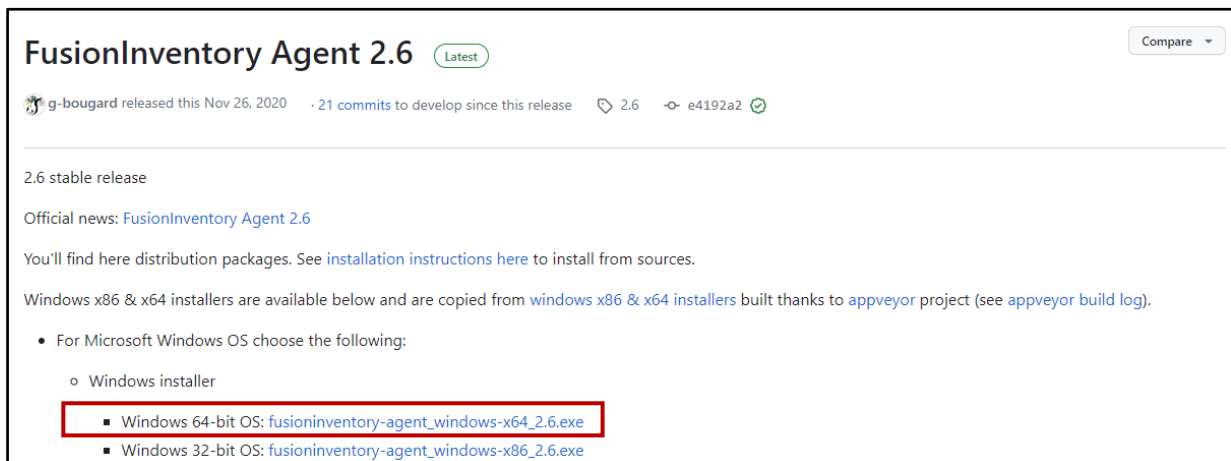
FusionInventory Agent 2.6 Latest

Compare

g-bougard released this Nov 26, 2020 · 21 commits to develop since this release 2.6 e4192a2

2.6 stable release

Official news: FusionInventory Agent 2.6

You'll find here distribution packages. See installation instructions here to install from sources.

Windows x86 & x64 installers are available below and are copied from windows x86 & x64 installers built thanks to appveyor project (see appveyor build log).

- For Microsoft Windows OS choose the following:
  - Windows installer
    - Windows 64-bit OS: fusioninventory-agent_windows-x64_2.6.exe
    - Windows 32-bit OS: fusioninventory-agent_windows-x86_2.6.exe